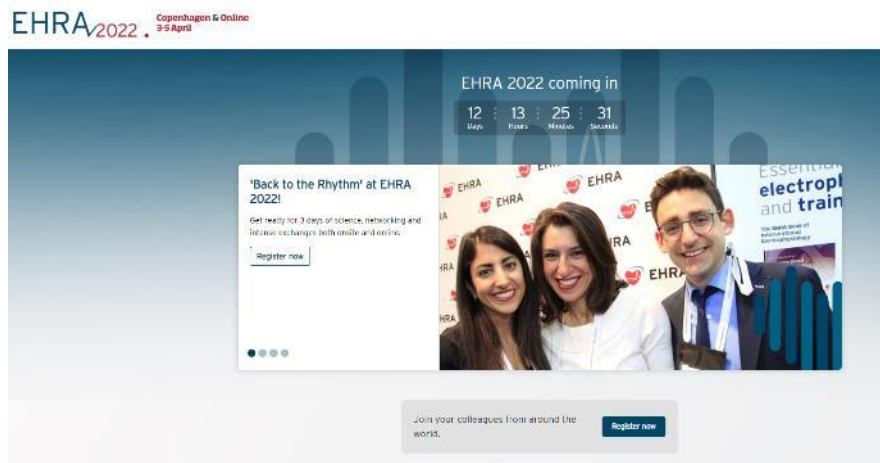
EHRA 2022 . Copenhagen & Online 3-5 April

EHRA 2022 coming in

12 Days : 13 Hours : 25 Minutes : 31 Seconds

'Back to the Rhythm' at EHRA 2022!

Get ready for 3 days of science, networking and intense exchanges both onsite and online.

Register now

EHRA EHRA EHRA EHRA EHRA EHRA EHRA

Essential electroph and train

Join your colleagues from around the world.

Register now